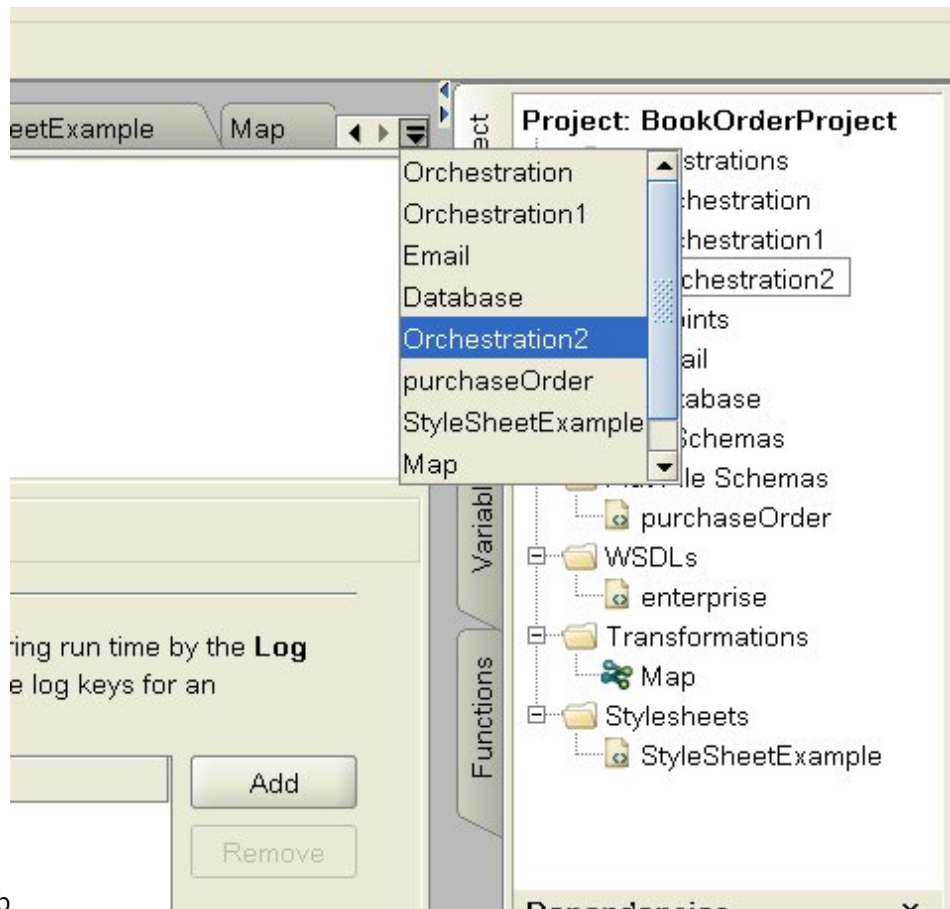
eetExample
Map

Orchestration
Orchestration1
Email
Database
Orchestration2
purchaseOrder
StyleSheetExample
Map

ring run time by the **Log**
e log keys for an

Add
Remove

ect
Variabl
Functions

Project: BookOrderProject
strations
chestration
chestration1
chestration2
ints
ail
tabase
Schemas
le Schemas
purchaseOrder
WSDLs
enterprise
Transformations
Map
Stylesheets
StyleSheetExample

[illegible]